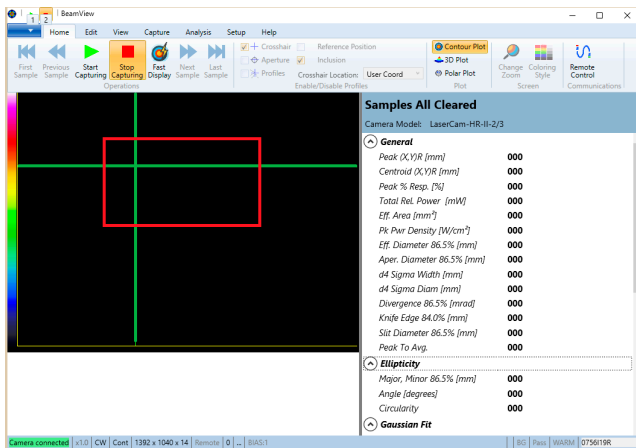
1 2 | BeamView

Home Edit View Capture Analysis Setup Help

First Sample Previous Sample Start Capturing Stop Capturing Fast Display Next Sample Last Sample
Operations

Crosshair Aperture Profiles Reference Position Inclusion
Crosshair Location: User Coord
Enable/Disable Profiles

Contour Plot
3D Plot
Polar Plot
Plot

Change Zoom Coloring Style
Screen

Remote Control
Communications

Samples All Cleared
Camera Model: LaserCam-HR-II-2/3

General
Peak (X,Y)R [mm] 000
Centroid (X,Y)R [mm] 000
Peak % Resp. [%] 000
Total Rel. Power [mW] 000
Eff. Area [mm²] 000
Pk Pwr Density [W/cm²] 000
Eff. Diameter 86.5% [mm] 000
Aper. Diameter 86.5% [mm] 000
d4 Sigma Width [mm] 000
d4 Sigma Diam [mm] 000
Divergence 86.5% [mrad] 000
Knife Edge 84.0% [mm] 000
Slit Diameter 86.5% [mm] 000
Peak To Avg. 000

Ellipticity
Major, Minor 86.5% [mm] 000
Angle [degrees] 000
Circularity 000

Gaussian Fit

Camera connected | x1.0 | CW | Cont | 1392 x 1040 x 14 | Remote | 0 | ... | BIAS:1 | BG | Pass | WARM | 0756I19R